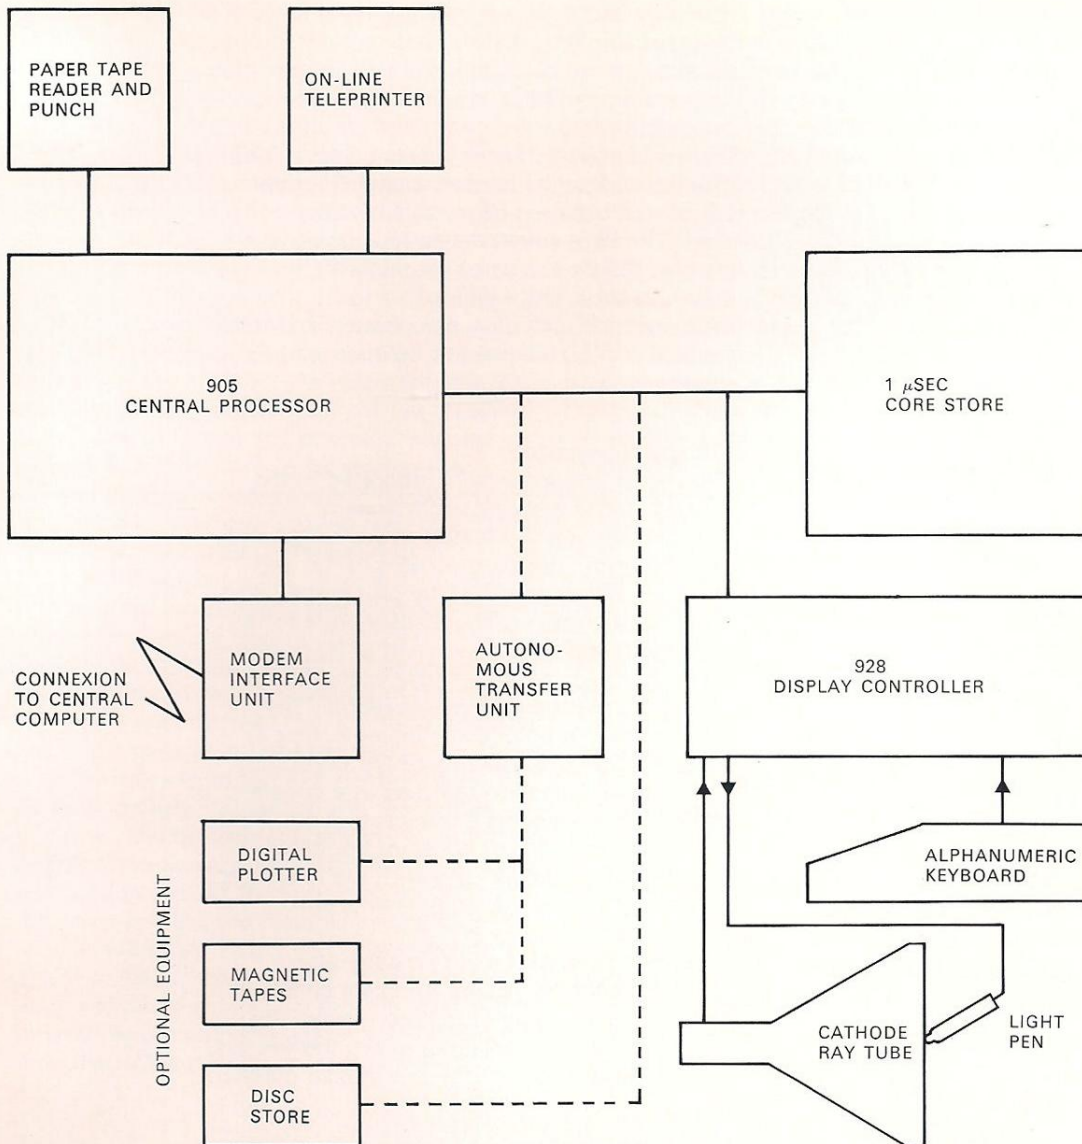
PAPER TAPE READER AND PUNCH

ON-LINE TELEPRINTER

905 CENTRAL PROCESSOR

1 $\mu$SEC CORE STORE

CONNEXION TO CENTRAL COMPUTER

MODEM INTERFACE UNIT

AUTONOMOUS TRANSFER UNIT

928 DISPLAY CONTROLLER

OPTIONAL EQUIPMENT

DIGITAL PLOTTER

MAGNETIC TAPES

DISC STORE

ALPHANUMERIC KEYBOARD

CATHODE RAY TUBE

LIGHT PEN